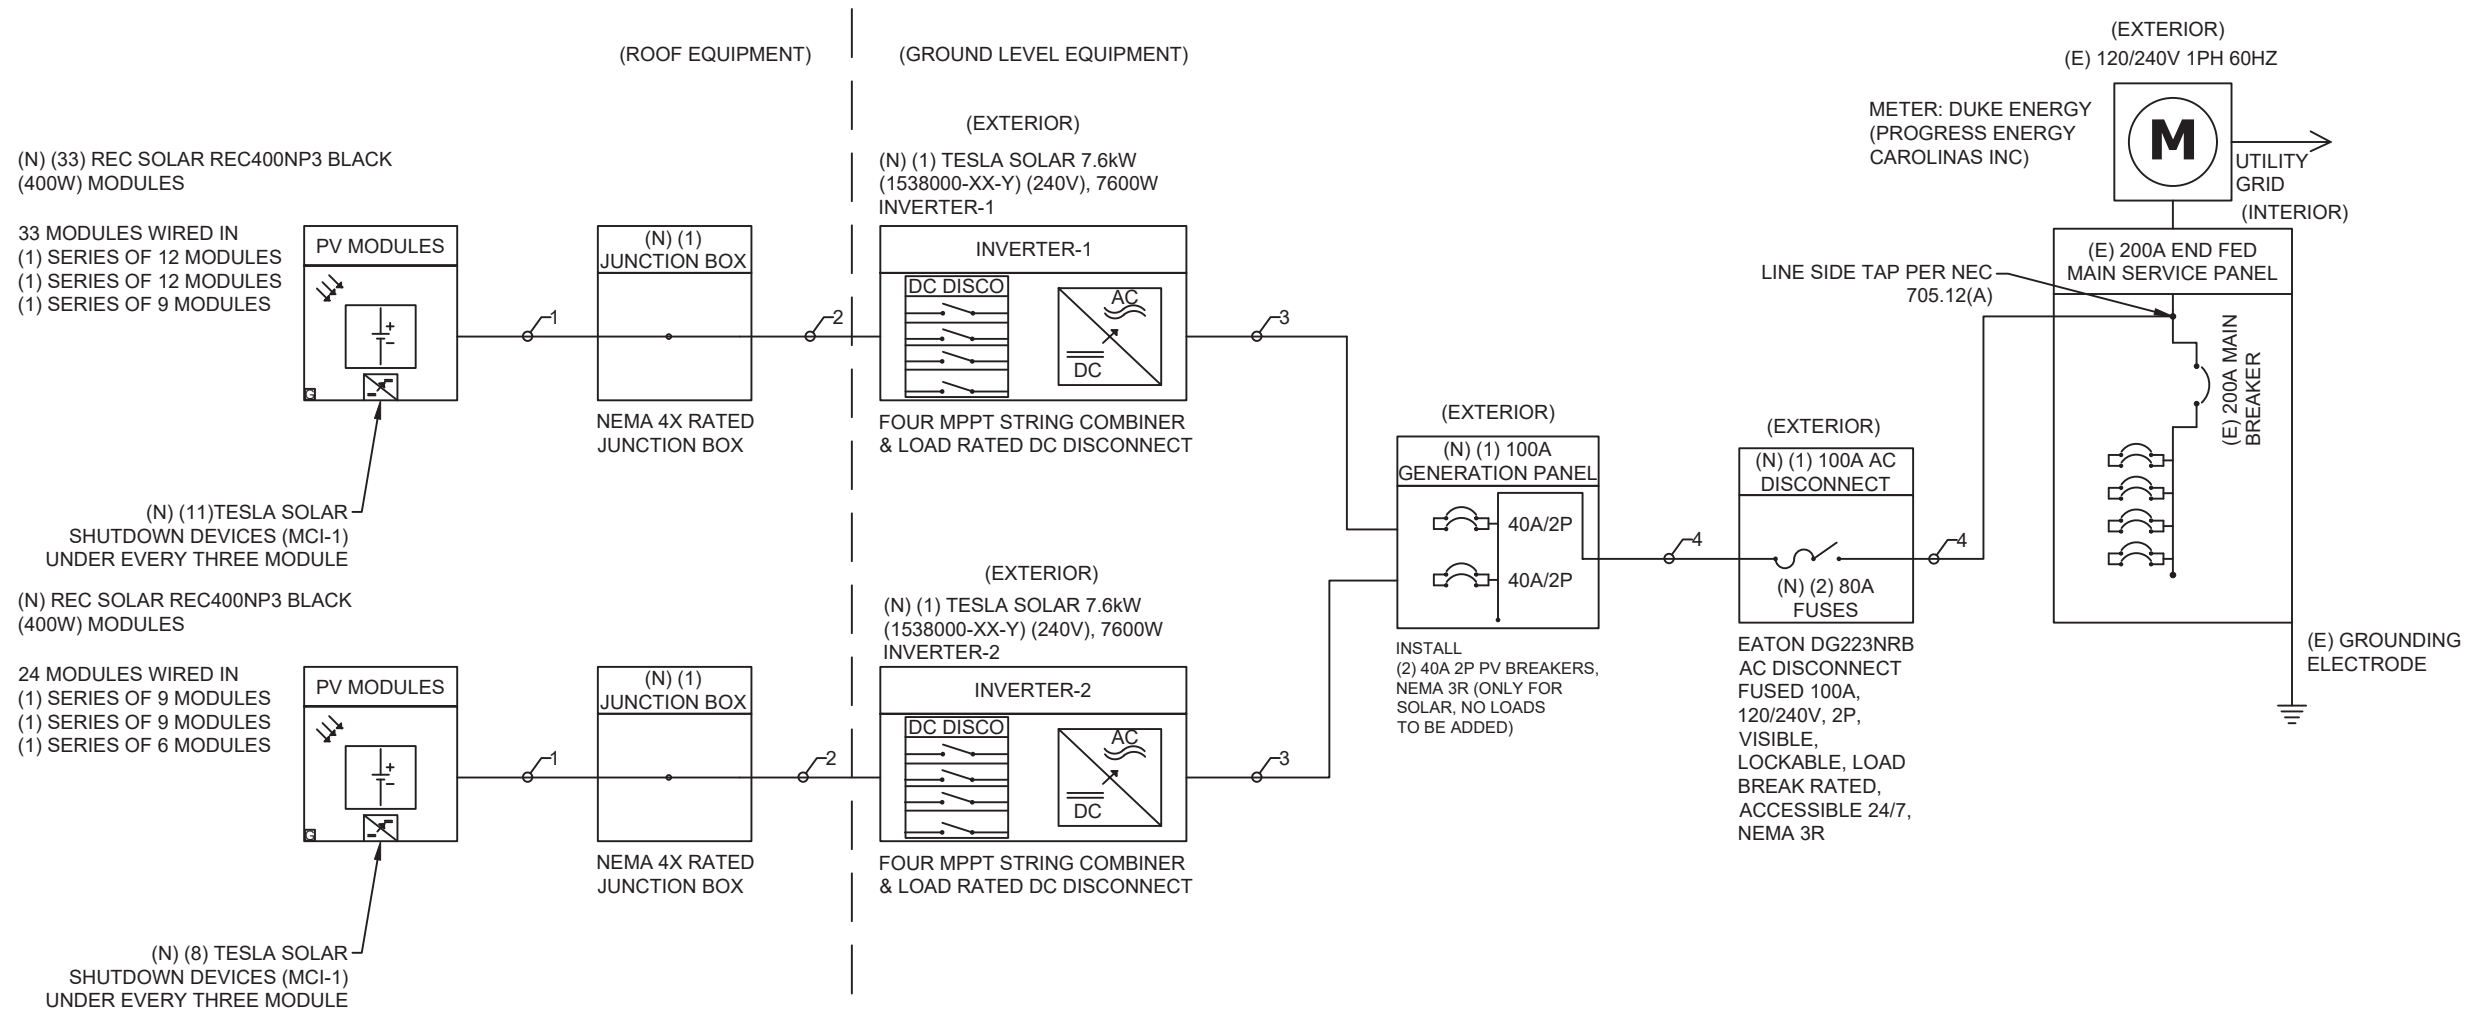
(ROOF EQUIPMENT)

(GROUND LEVEL EQUIPMENT)

(EXTERIOR)

(E) 120/240V 1PH 60HZ

METER: DUKE ENERGY (PROGRESS ENERGY CAROLINAS INC)

M

UTILITY GRID

(INTERIOR)

(EXTERIOR)

(N) (33) REC SOLAR REC400NP3 BLACK (400W) MODULES

(N) (1) TESLA SOLAR 7.6kW (1538000-XX-Y) (240V), 7600W INVERTER-1

33 MODULES WIRED IN
(1) SERIES OF 12 MODULES
(1) SERIES OF 12 MODULES
(1) SERIES OF 9 MODULES

PV MODULES

(N) (1) JUNCTION BOX

INVERTER-1

DC DISCO

AC

DC

(E) 200A END FED MAIN SERVICE PANEL

LINE SIDE TAP PER NEC 705.12(A)

1

2

3

(E) 200A MAIN BREAKER

NEMA 4X RATED JUNCTION BOX

FOUR MPPT STRING COMBINER & LOAD RATED DC DISCONNECT

(EXTERIOR)

(EXTERIOR)

(N) (1) 100A GENERATION PANEL

(N) (1) 100A AC DISCONNECT

(N) (11)TESLA SOLAR SHUTDOWN DEVICES (MCI-1) UNDER EVERY THREE MODULE

40A/2P

40A/2P

4

4

(N) (2) 80A FUSES

(EXTERIOR)

(N) REC SOLAR REC400NP3 BLACK (400W) MODULES

(N) (1) TESLA SOLAR 7.6kW (1538000-XX-Y) (240V), 7600W INVERTER-2

(E) GROUNDING ELECTRODE

INSTALL
(2) 40A 2P PV BREAKERS, NEMA 3R (ONLY FOR SOLAR, NO LOADS TO BE ADDED)

EATON DG223NRB AC DISCONNECT FUSED 100A, 120/240V, 2P, VISIBLE, LOCKABLE, LOAD BREAK RATED, ACCESSIBLE 24/7, NEMA 3R

24 MODULES WIRED IN
(1) SERIES OF 9 MODULES
(1) SERIES OF 9 MODULES
(1) SERIES OF 6 MODULES

PV MODULES

(N) (1) JUNCTION BOX

INVERTER-2

DC DISCO

AC

DC

1

2

3

NEMA 4X RATED JUNCTION BOX

FOUR MPPT STRING COMBINER & LOAD RATED DC DISCONNECT

(N) (8) TESLA SOLAR SHUTDOWN DEVICES (MCI-1) UNDER EVERY THREE MODULE